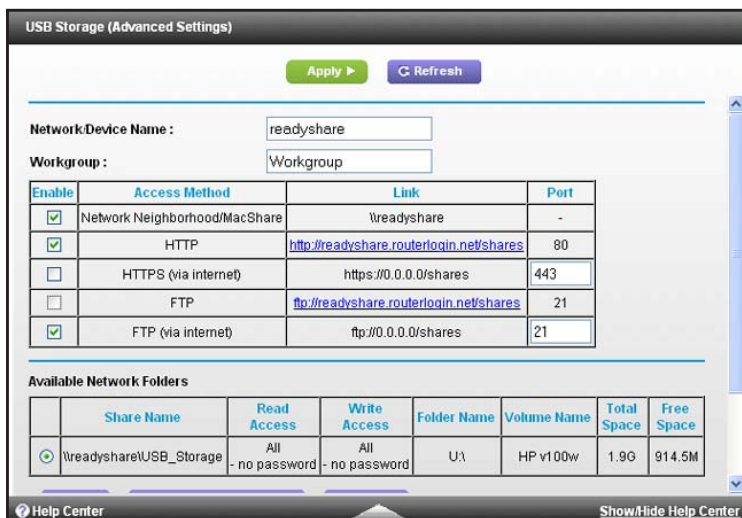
USB Storage (Advanced Settings)

Apply ▶  Refresh

Network/Device Name : readyshare

Workgroup : Workgroup

| Enable | Access Method | Link | Port |
|---|---|---|---|
| ☑ | Network Neighborhood/MacShare | \\readyshare | - |
| ☑ | HTTP | http://readyshare.routerlogin.net/shares | 80 |
| ☐ | HTTPS (via internet) | https://0.0.0.0/shares | 443 |
| ☐ | FTP | ftp://readyshare.routerlogin.net/shares | 21 |
| ☑ | FTP (via internet) | ftp://0.0.0.0/shares | 21 |

Available Network Folders

| | Share Name | Read Access | Write Access | Folder Name | Volume Name | Total Space | Free Space |
|---|---|---|---|---|---|---|---|
| ⊙ | \\readyshare\USB_Storage | All - no password | All - no password | U:\ | HP v100w | 1.9G | 914.5M |

Help Center

Show/Hide Help Center